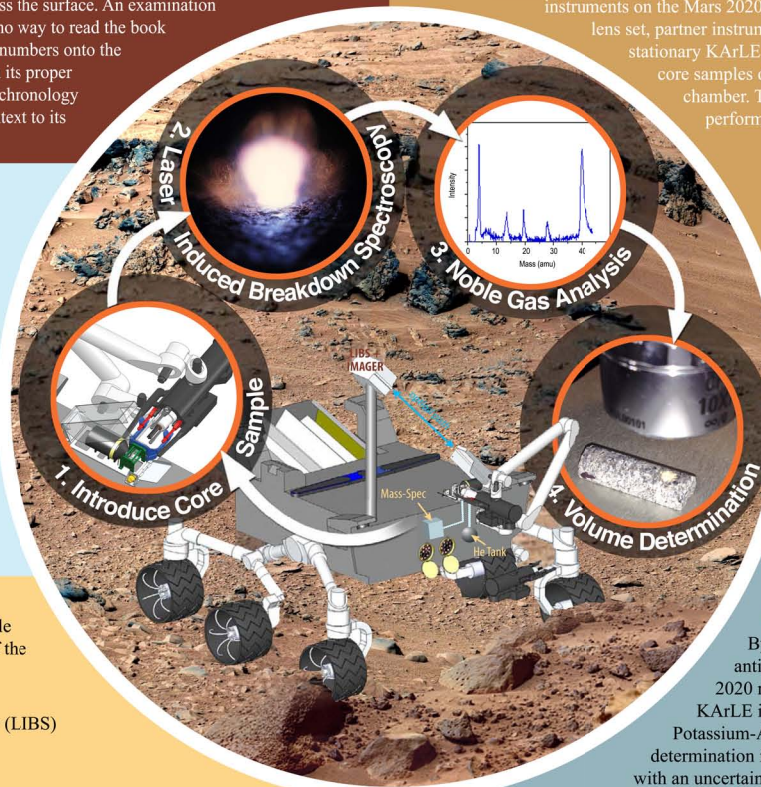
s the surface. An examination no way to read the book numbers onto the its proper chronology text to its

instruments on the Mars 2020 lens set, partner instrum stationary KArLE core samples c chamber. T perform

2. Laser Induced Breakdown Spectroscopy

3. Noble Gas Analysis

Intensity

Mass (amu)

0 10 20 30 40

4. Volume Determination

1. Introduce Core Sample

LIBS IMAGER

Mass-Spec

He Tank

le f the

(LIBS)

B anti 2020 r KArLE i Potassium-A determination with an uncertain